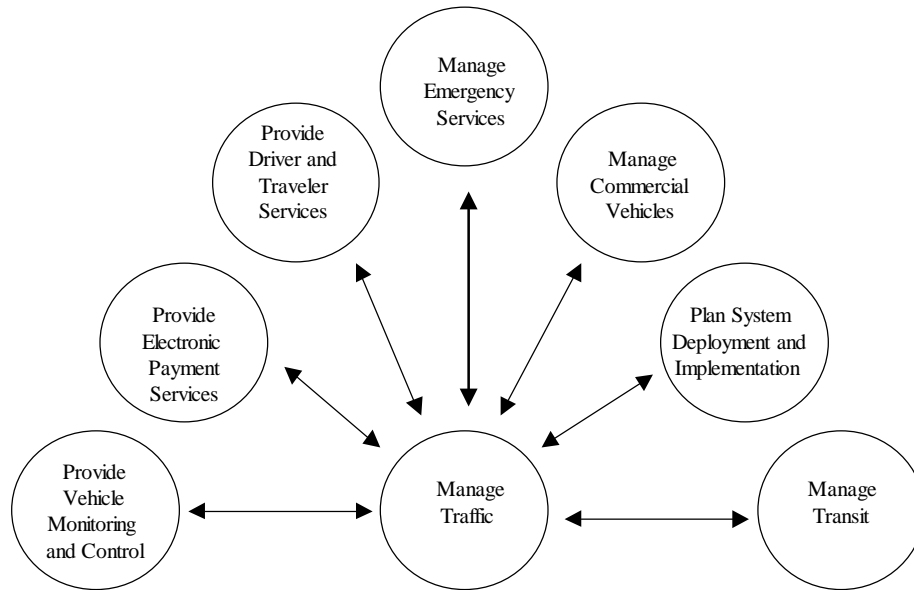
Manage Emergency Services

Provide Driver and Traveler Services

Manage Commercial Vehicles

Provide Electronic Payment Services

Plan System Deployment and Implementation

Provide Vehicle Monitoring and Control

Manage Traffic

Manage Transit